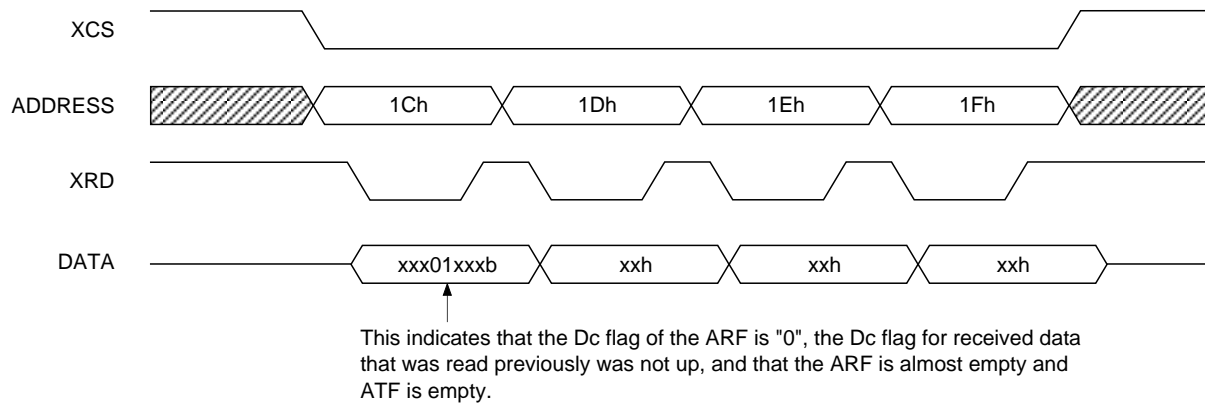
XCS

ADDRESS

1Ch

1Dh

1Eh

1Fh

XRD

DATA

xxx01xxxb

xxh

xxh

xxh

This indicates that the Dc flag of the ARF is "0", the Dc flag for received data that was read previously was not up, and that the ARF is almost empty and ATF is empty.